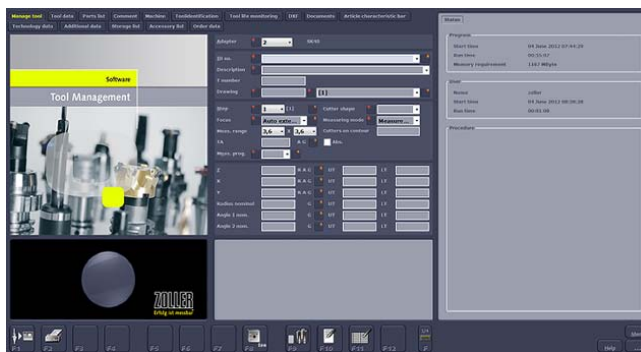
Manage tool | Tool data | Parts list | Comment | Machine | Toolidentification | Tool life monitoring | DXF | Documents | Article characteristic bar
Technology data | Additional data | Storage list | Accessory list | Order data

Software
Tool Management

ZOLLER
Erfolg ist messbar

Adapter 2 00/00
ID no.
Description
T number
Drawing [1]
Step 1 (1)
Focus Auto exte...
Meas. range 3,6 X 3,6
TA
Meas. prog.
Cutter shape
Measuring mode Measure...
Cutters on contour
Abs.
Z
X
Radius nominal
Angle 1 nom.
Angle 2 nom.
A/C
UT
LT

Status
Program
Start time 04 June 2012 07:04:29
Run time 00:55:47
Memory requirement 1167 Mbyte
User
Name zoller
Start time 04 June 2012 08:30:36
Run time 00:01:09
Procedure

F1 F2 F3 F4 F5 F6 F7 F8 F9 F10 F11 F12
Help